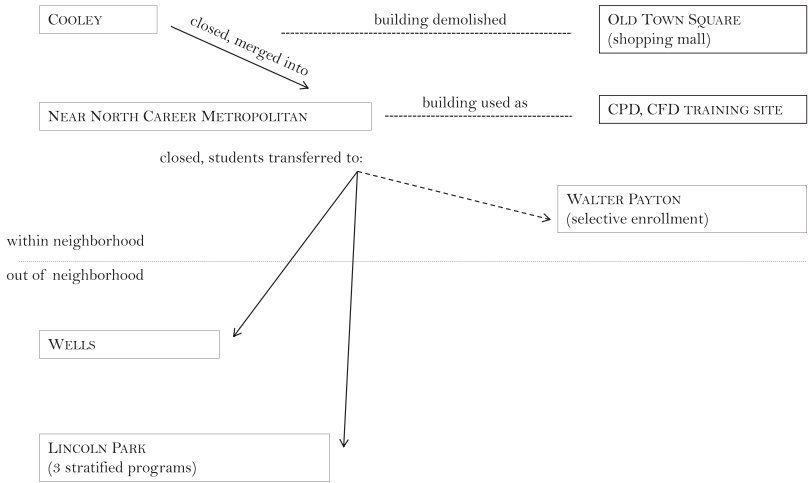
Cooley

closed, merged into

building demolished

Old Town Square
(shopping mall)

Near North Career Metropolitan

building used as

CPD, CFD training site

closed, students transferred to:

Walter Payton
(selective enrollment)

within neighborhood

out of neighborhood

Wells

Lincoln Park
(3 stratified programs)